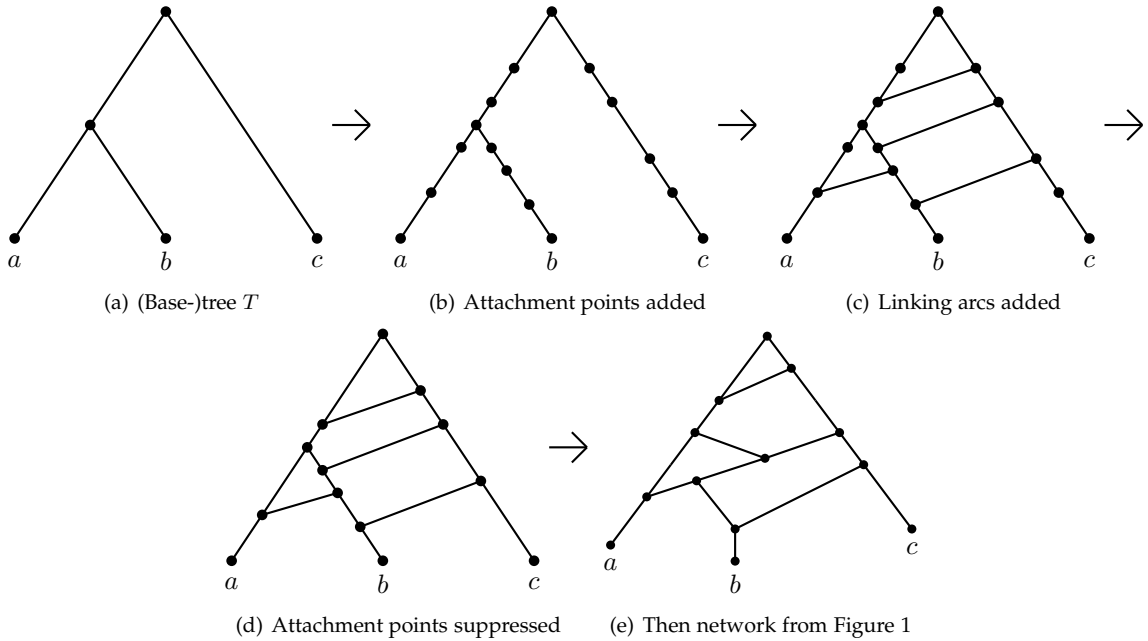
$\rightarrow$ $\rightarrow$ $\rightarrow$

$a$ $b$ $c$

(a) (Base-)tree $T$

$a$ $b$ $c$

(b) Attachment points added

$a$ $b$ $c$

(c) Linking arcs added

$\rightarrow$

$a$ $b$ $c$

(d) Attachment points suppressed

$a$ $b$ $c$

(e) Then network from Figure 1